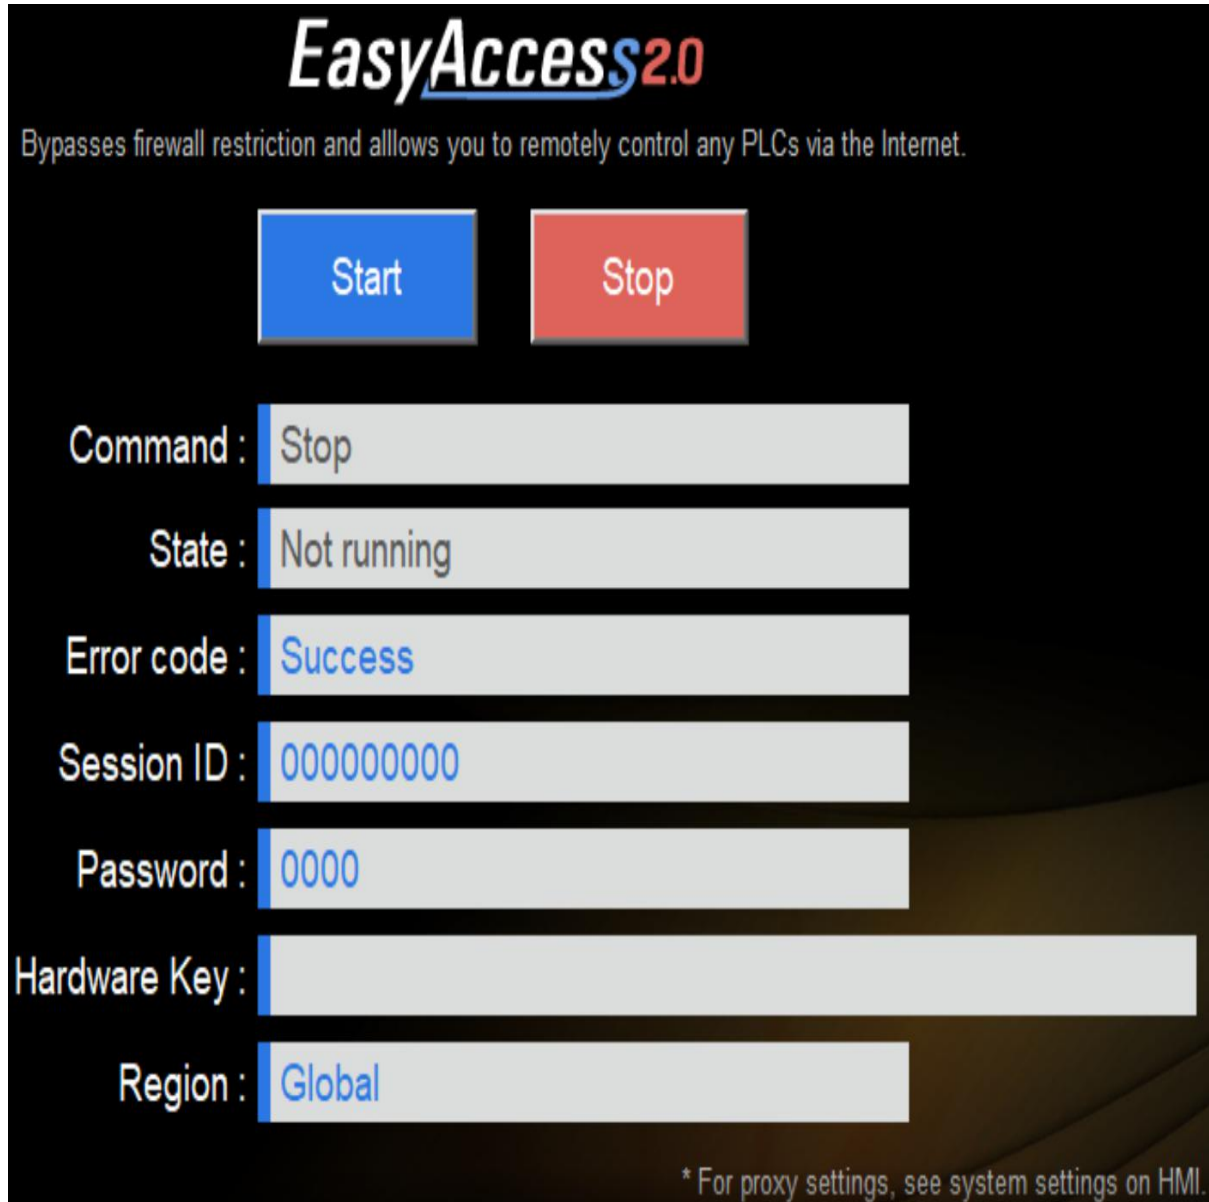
EasyAccess2.0

Bypasses firewall restriction and alllows you to remotely control any PLCs via the Internet.

Start

Stop

Command : Stop

State : Not running

Error code : Success

Session ID : 000000000

Password : 0000

Hardware Key :

Region : Global

* For proxy settings, see system settings on HMI.